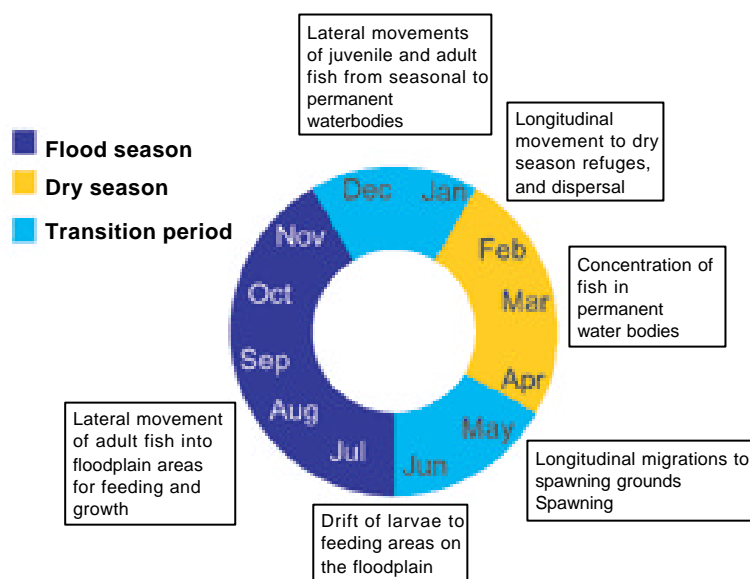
Flood season
Dry season
Transition period

Lateral movements of juvenile and adult fish from seasonal to permanent waterbodies

Longitudinal movement to dry season refuges, and dispersal

Concentration of fish in permanent water bodies

Longitudinal migrations to spawning grounds
Spawning

Drift of larvae to feeding areas on the floodplain

Lateral movement of adult fish into floodplain areas for feeding and growth

Dec
Jan
Feb
Mar
Apr
May
Jun
Jul
Aug
Sep
Oct
Nov